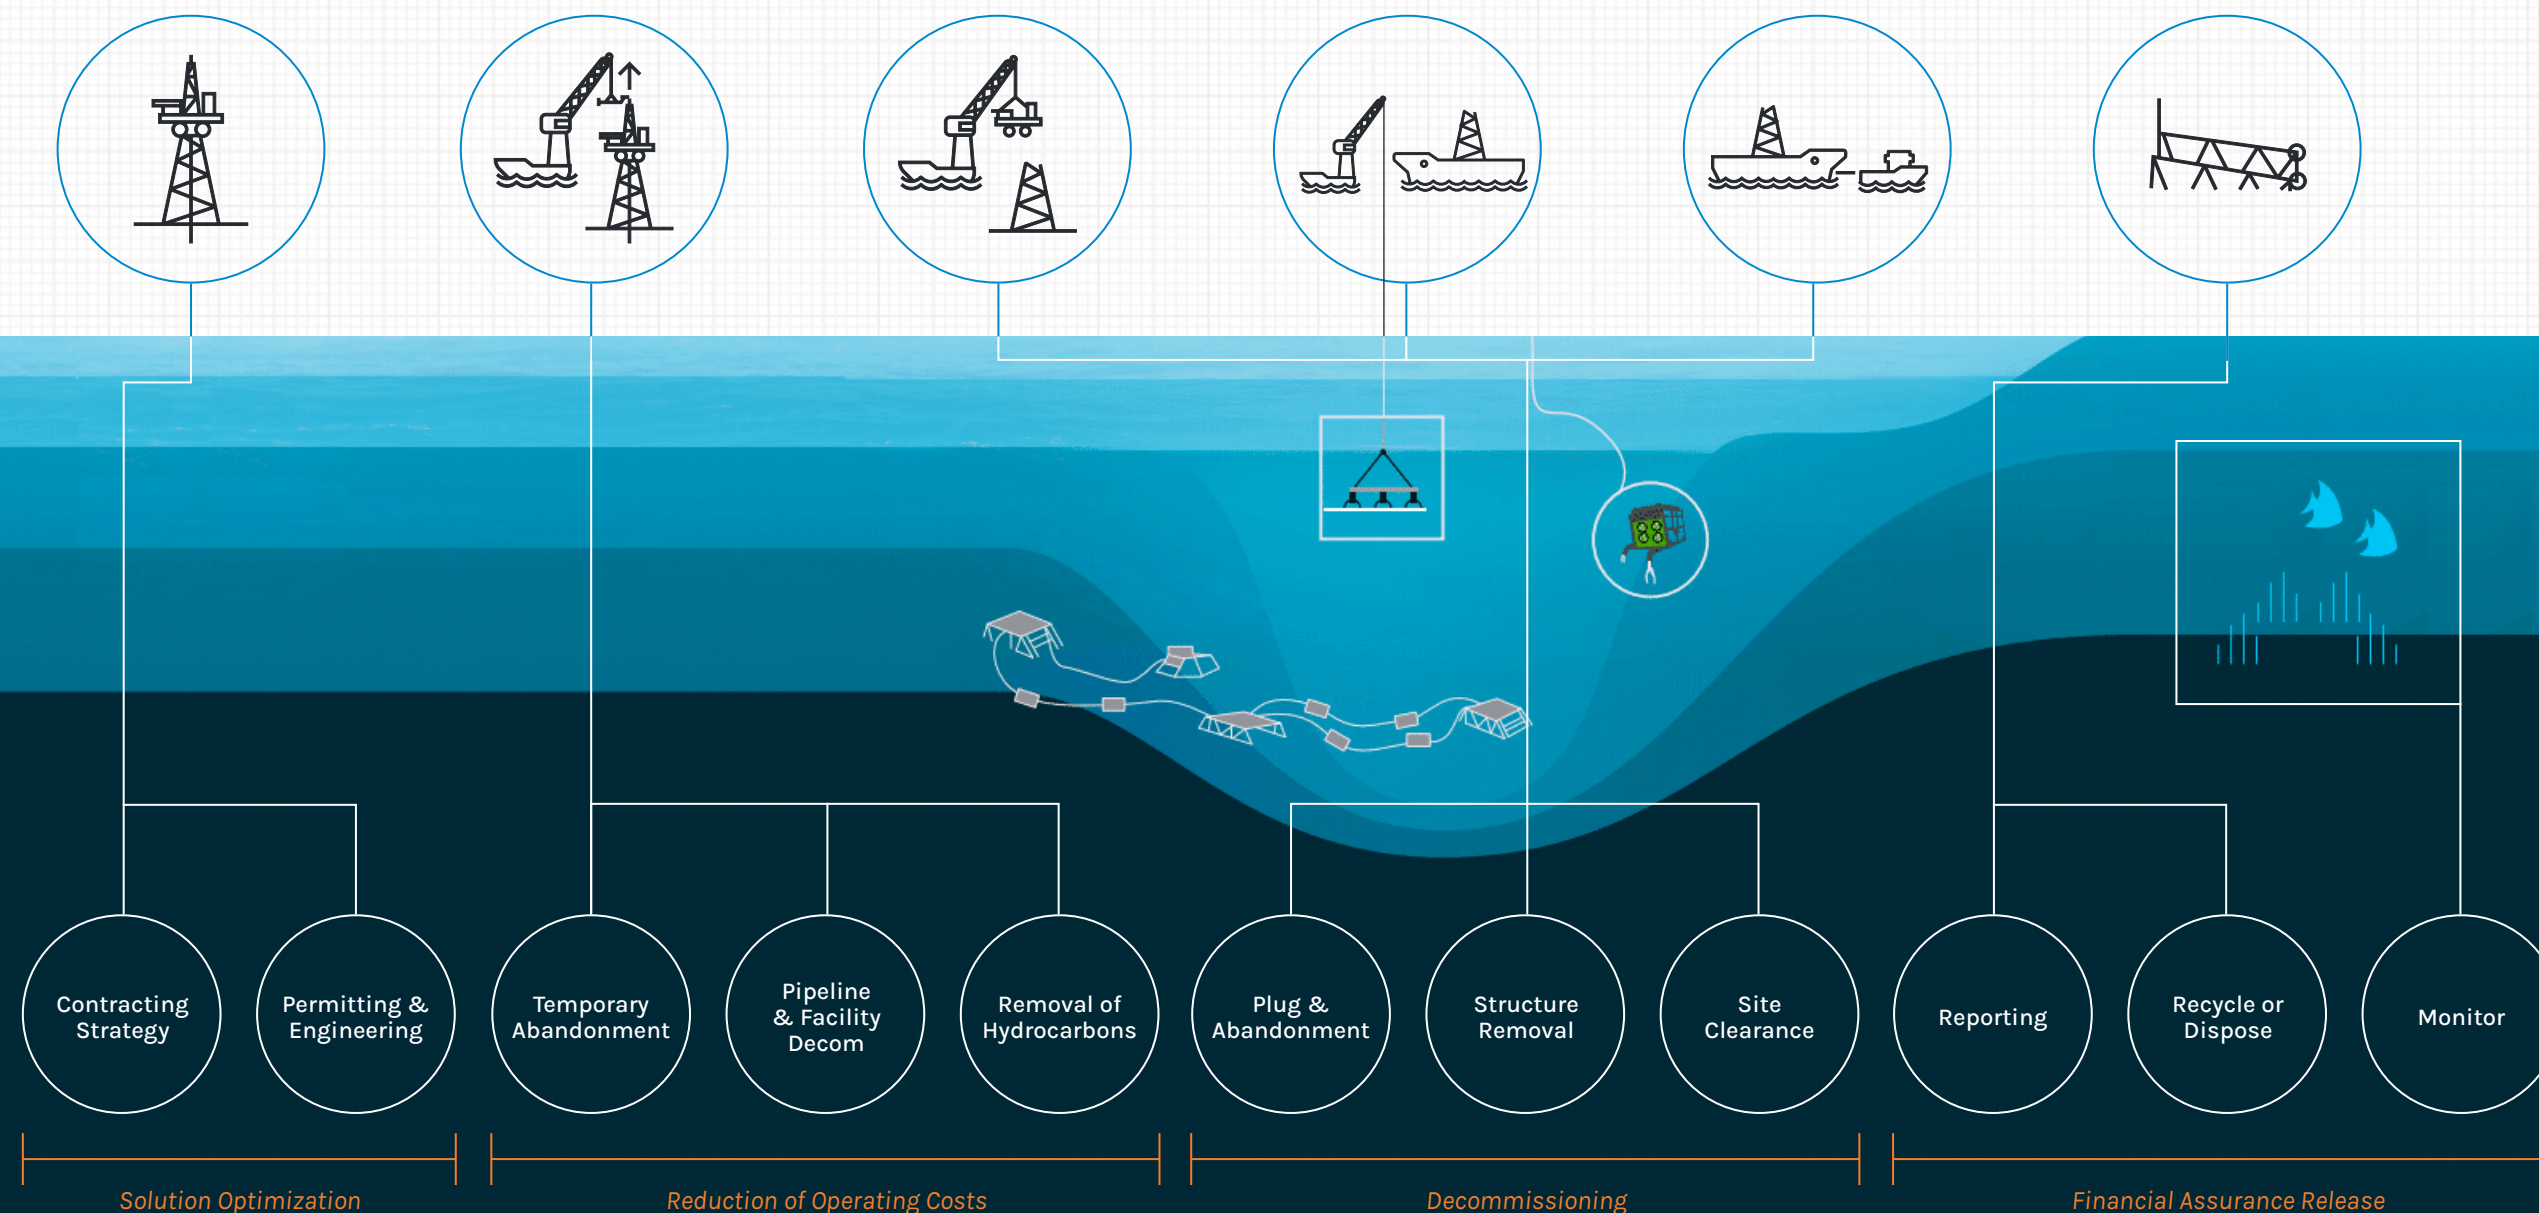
Contracting Strategy

Permitting & Engineering

Temporary Abandonment

Pipeline & Facility Decom

Removal of Hydrocarbons

Plug & Abandonment

Structure Removal

Site Clearance

Reporting

Recycle or Dispose

Monitor

Solution Optimization

Reduction of Operating Costs

Decommissioning

Financial Assurance Release